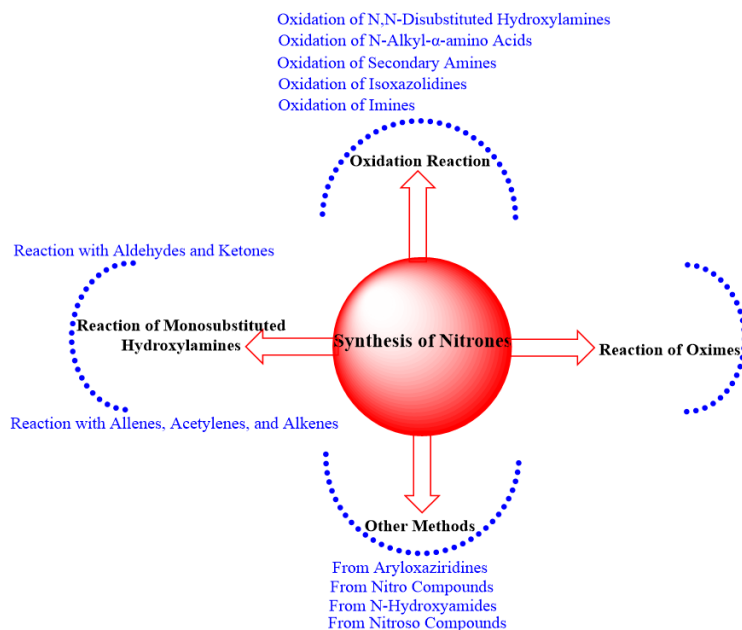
Oxidation of N,N-Disubstituted Hydroxylamines
Oxidation of N-Alkyl-α-amino Acids
Oxidation of Secondary Amines
Oxidation of Isoxazolidines
Oxidation of Imines

Oxidation Reaction

Reaction with Aldehydes and Ketones

Reaction of Monosubstituted Hydroxylamines

Reaction with Allenes, Acetylenes, and Alkenes

Synthesis of Nitrones

Reaction of Oximes

Other Methods

From Aryloxaziridines
From Nitro Compounds
From N-Hydroxyamides
From Nitroso Compounds